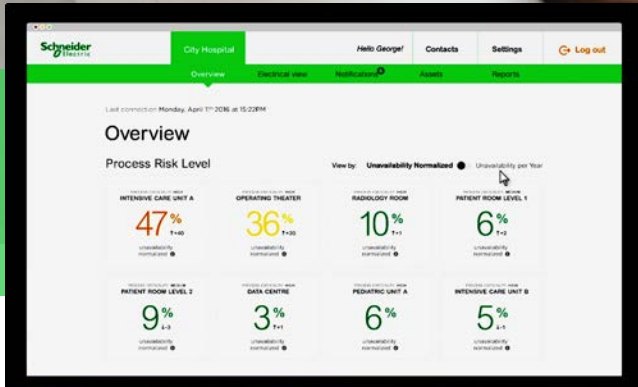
Schneider Electric

City Hospital

Hello George!

Contacts

Settings

Log out

Overview

Electrical view

Notifications

Assets

Reports

Last connection Monday, April 11th 2016 at 15:22PM

Overview

Process Risk Level

View by: Unavailability Normalized Unavailability per Year

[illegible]
INTENSIVE CARE UNIT A
47%
↑+40
unavailability normalized

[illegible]
OPERATING THEATER
36%
↑+30
unavailability normalized

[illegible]
RADIOLOGY ROOM
10%
↑+1
unavailability normalized

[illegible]
PATIENT ROOM LEVEL 1
6%
↑+2
unavailability normalized

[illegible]
PATIENT ROOM LEVEL 2
9%
↓-3
unavailability normalized

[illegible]
DATA CENTRE
3%
↑+1
unavailability normalized

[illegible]
PEDIATRIC UNIT A
6%
unavailability normalized

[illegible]
INTENSIVE CARE UNIT B
5%
↓-1
unavailability normalized